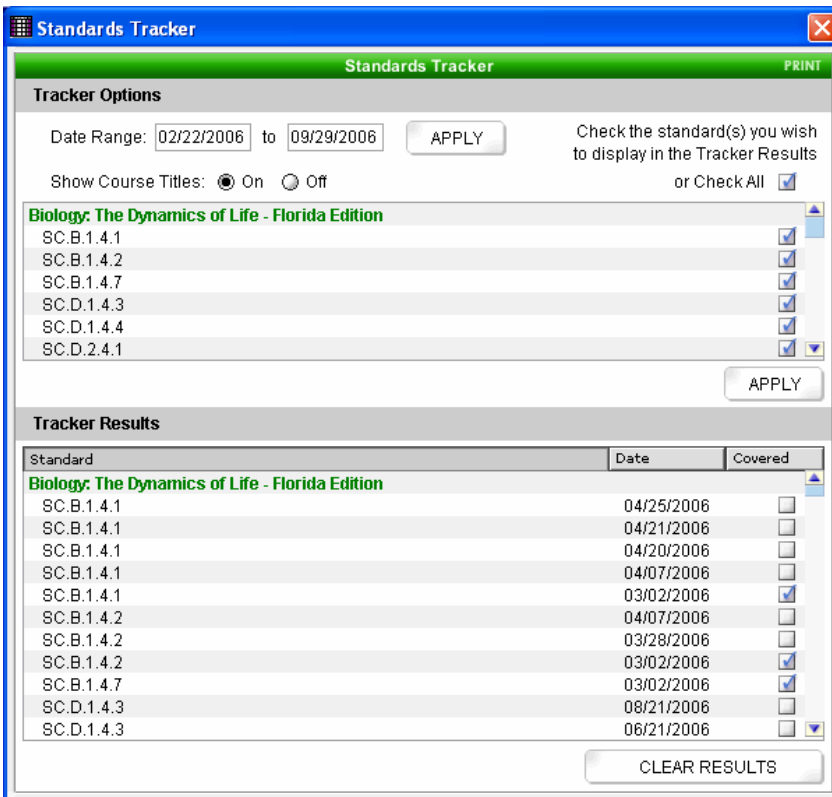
Standards Tracker

Standards Tracker PRINT

Tracker Options

Date Range: 02/22/2006 to 09/29/2006 APPLY

Check the standard(s) you wish to display in the Tracker Results

Show Course Titles: On Off

or Check All

Biology: The Dynamics of Life - Florida Edition
SC.B.1.4.1
SC.B.1.4.2
SC.B.1.4.7
SC.D.1.4.3
SC.D.1.4.4
SC.D.2.4.1

APPLY

Tracker Results

| Standard | Date | Covered |
|---|---|---|
| Biology: The Dynamics of Life - Florida Edition | | |
| SC.B.1.4.1 | 04/25/2006 | |
| SC.B.1.4.1 | 04/21/2006 | |
| SC.B.1.4.1 | 04/20/2006 | |
| SC.B.1.4.1 | 04/07/2006 | |
| SC.B.1.4.1 | 03/02/2006 | |
| SC.B.1.4.2 | 04/07/2006 | |
| SC.B.1.4.2 | 03/28/2006 | |
| SC.B.1.4.2 | 03/02/2006 | |
| SC.B.1.4.7 | 03/02/2006 | |
| SC.D.1.4.3 | 08/21/2006 | |
| SC.D.1.4.3 | 06/21/2006 | |

CLEAR RESULTS